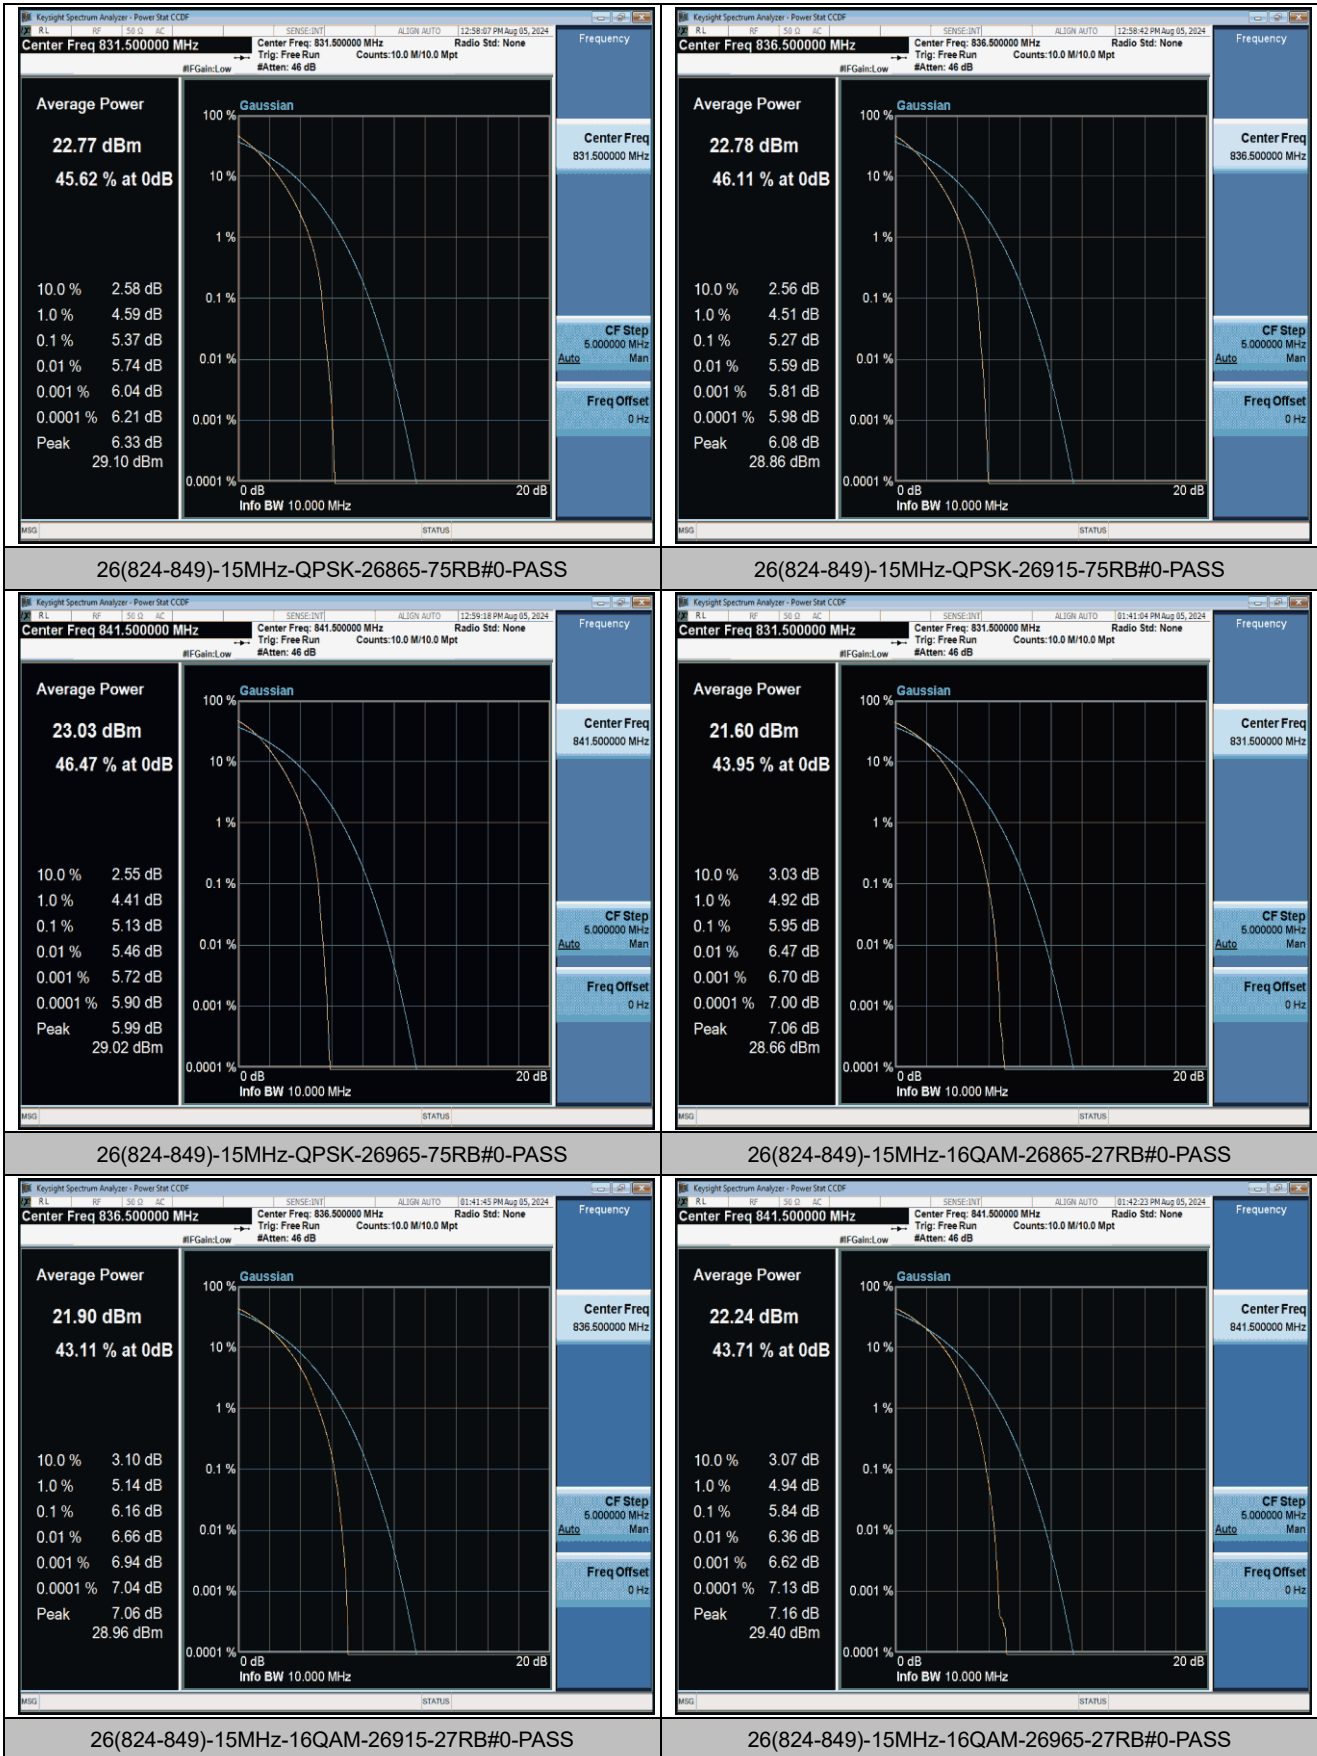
Keysight Spectrum Analyzer - Power Stat CCDF
RL RF 50 Ω AC SENSE:INT ALIGN AUTO 12:58:07 PM Aug 05, 2024
Center Freq 831.500000 MHz
Center Freq: 831.500000 MHz Radio Std: None
Trig: Free Run Counts:10.0 M/10.0 Mpt
#IFGain:Low #Atten: 46 dB
Frequency
Average Power
22.77 dBm
45.62 % at 0dB
10.0 % 2.58 dB
1.0 % 4.59 dB
0.1 % 5.37 dB
0.01 % 5.74 dB
0.001 % 6.04 dB
0.0001 % 6.21 dB
Peak 6.33 dB
29.10 dBm
Gaussian
100 % 10 % 1 % 0.1 % 0.01 % 0.001 % 0.0001 %
0 dB 20 dB
Info BW 10.000 MHz
Center Freq 831.500000 MHz
CF Step 5.000000 MHz Auto Man
Freq Offset 0 Hz
MSG STATUS

Keysight Spectrum Analyzer - Power Stat CCDF
RL RF 50 Ω AC SENSE:INT ALIGN AUTO 12:58:42 PM Aug 05, 2024
Center Freq 836.500000 MHz
Center Freq: 836.500000 MHz Radio Std: None
Trig: Free Run Counts:10.0 M/10.0 Mpt
#IFGain:Low #Atten: 46 dB
Frequency
Average Power
22.78 dBm
46.11 % at 0dB
10.0 % 2.56 dB
1.0 % 4.51 dB
0.1 % 5.27 dB
0.01 % 5.59 dB
0.001 % 5.81 dB
0.0001 % 5.98 dB
Peak 6.08 dB
28.86 dBm
Gaussian
100 % 10 % 1 % 0.1 % 0.01 % 0.001 % 0.0001 %
0 dB 20 dB
Info BW 10.000 MHz
Center Freq 836.500000 MHz
CF Step 5.000000 MHz Auto Man
Freq Offset 0 Hz
MSG STATUS

26(824-849)-15MHz-QPSK-26865-75RB#0-PASS

26(824-849)-15MHz-QPSK-26915-75RB#0-PASS

Keysight Spectrum Analyzer - Power Stat CCDF
RL RF 50 Ω AC SENSE:INT ALIGN AUTO 12:59:18 PM Aug 05, 2024
Center Freq 841.500000 MHz
Center Freq: 841.500000 MHz Radio Std: None
Trig: Free Run Counts:10.0 M/10.0 Mpt
#IFGain:Low #Atten: 46 dB
Frequency
Average Power
23.03 dBm
46.47 % at 0dB
10.0 % 2.55 dB
1.0 % 4.41 dB
0.1 % 5.13 dB
0.01 % 5.46 dB
0.001 % 5.72 dB
0.0001 % 5.90 dB
Peak 5.99 dB
29.02 dBm
Gaussian
100 % 10 % 1 % 0.1 % 0.01 % 0.001 % 0.0001 %
0 dB 20 dB
Info BW 10.000 MHz
Center Freq 841.500000 MHz
CF Step 5.000000 MHz Auto Man
Freq Offset 0 Hz
MSG STATUS

Keysight Spectrum Analyzer - Power Stat CCDF
RL RF 50 Ω AC SENSE:INT ALIGN AUTO 01:41:04 PM Aug 05, 2024
Center Freq 831.500000 MHz
Center Freq: 831.500000 MHz Radio Std: None
Trig: Free Run Counts:10.0 M/10.0 Mpt
#IFGain:Low #Atten: 46 dB
Frequency
Average Power
21.60 dBm
43.95 % at 0dB
10.0 % 3.03 dB
1.0 % 4.92 dB
0.1 % 5.95 dB
0.01 % 6.47 dB
0.001 % 6.70 dB
0.0001 % 7.00 dB
Peak 7.06 dB
28.66 dBm
Gaussian
100 % 10 % 1 % 0.1 % 0.01 % 0.001 % 0.0001 %
0 dB 20 dB
Info BW 10.000 MHz
Center Freq 831.500000 MHz
CF Step 5.000000 MHz Auto Man
Freq Offset 0 Hz
MSG STATUS

26(824-849)-15MHz-QPSK-26965-75RB#0-PASS

26(824-849)-15MHz-16QAM-26865-27RB#0-PASS

Keysight Spectrum Analyzer - Power Stat CCDF
RL RF 50 Ω AC SENSE:INT ALIGN AUTO 01:41:45 PM Aug 05, 2024
Center Freq 836.500000 MHz
Center Freq: 836.500000 MHz Radio Std: None
Trig: Free Run Counts:10.0 M/10.0 Mpt
#IFGain:Low #Atten: 46 dB
Frequency
Average Power
21.90 dBm
43.11 % at 0dB
10.0 % 3.10 dB
1.0 % 5.14 dB
0.1 % 6.16 dB
0.01 % 6.66 dB
0.001 % 6.94 dB
0.0001 % 7.04 dB
Peak 7.06 dB
28.96 dBm
Gaussian
100 % 10 % 1 % 0.1 % 0.01 % 0.001 % 0.0001 %
0 dB 20 dB
Info BW 10.000 MHz
Center Freq 836.500000 MHz
CF Step 5.000000 MHz Auto Man
Freq Offset 0 Hz
MSG STATUS

Keysight Spectrum Analyzer - Power Stat CCDF
RL RF 50 Ω AC SENSE:INT ALIGN AUTO 01:42:23 PM Aug 05, 2024
Center Freq 841.500000 MHz
Center Freq: 841.500000 MHz Radio Std: None
Trig: Free Run Counts:10.0 M/10.0 Mpt
#IFGain:Low #Atten: 46 dB
Frequency
Average Power
22.24 dBm
43.71 % at 0dB
10.0 % 3.07 dB
1.0 % 4.94 dB
0.1 % 5.84 dB
0.01 % 6.36 dB
0.001 % 6.62 dB
0.0001 % 7.13 dB
Peak 7.16 dB
29.40 dBm
Gaussian
100 % 10 % 1 % 0.1 % 0.01 % 0.001 % 0.0001 %
0 dB 20 dB
Info BW 10.000 MHz
Center Freq 841.500000 MHz
CF Step 5.000000 MHz Auto Man
Freq Offset 0 Hz
MSG STATUS

26(824-849)-15MHz-16QAM-26915-27RB#0-PASS

26(824-849)-15MHz-16QAM-26965-27RB#0-PASS